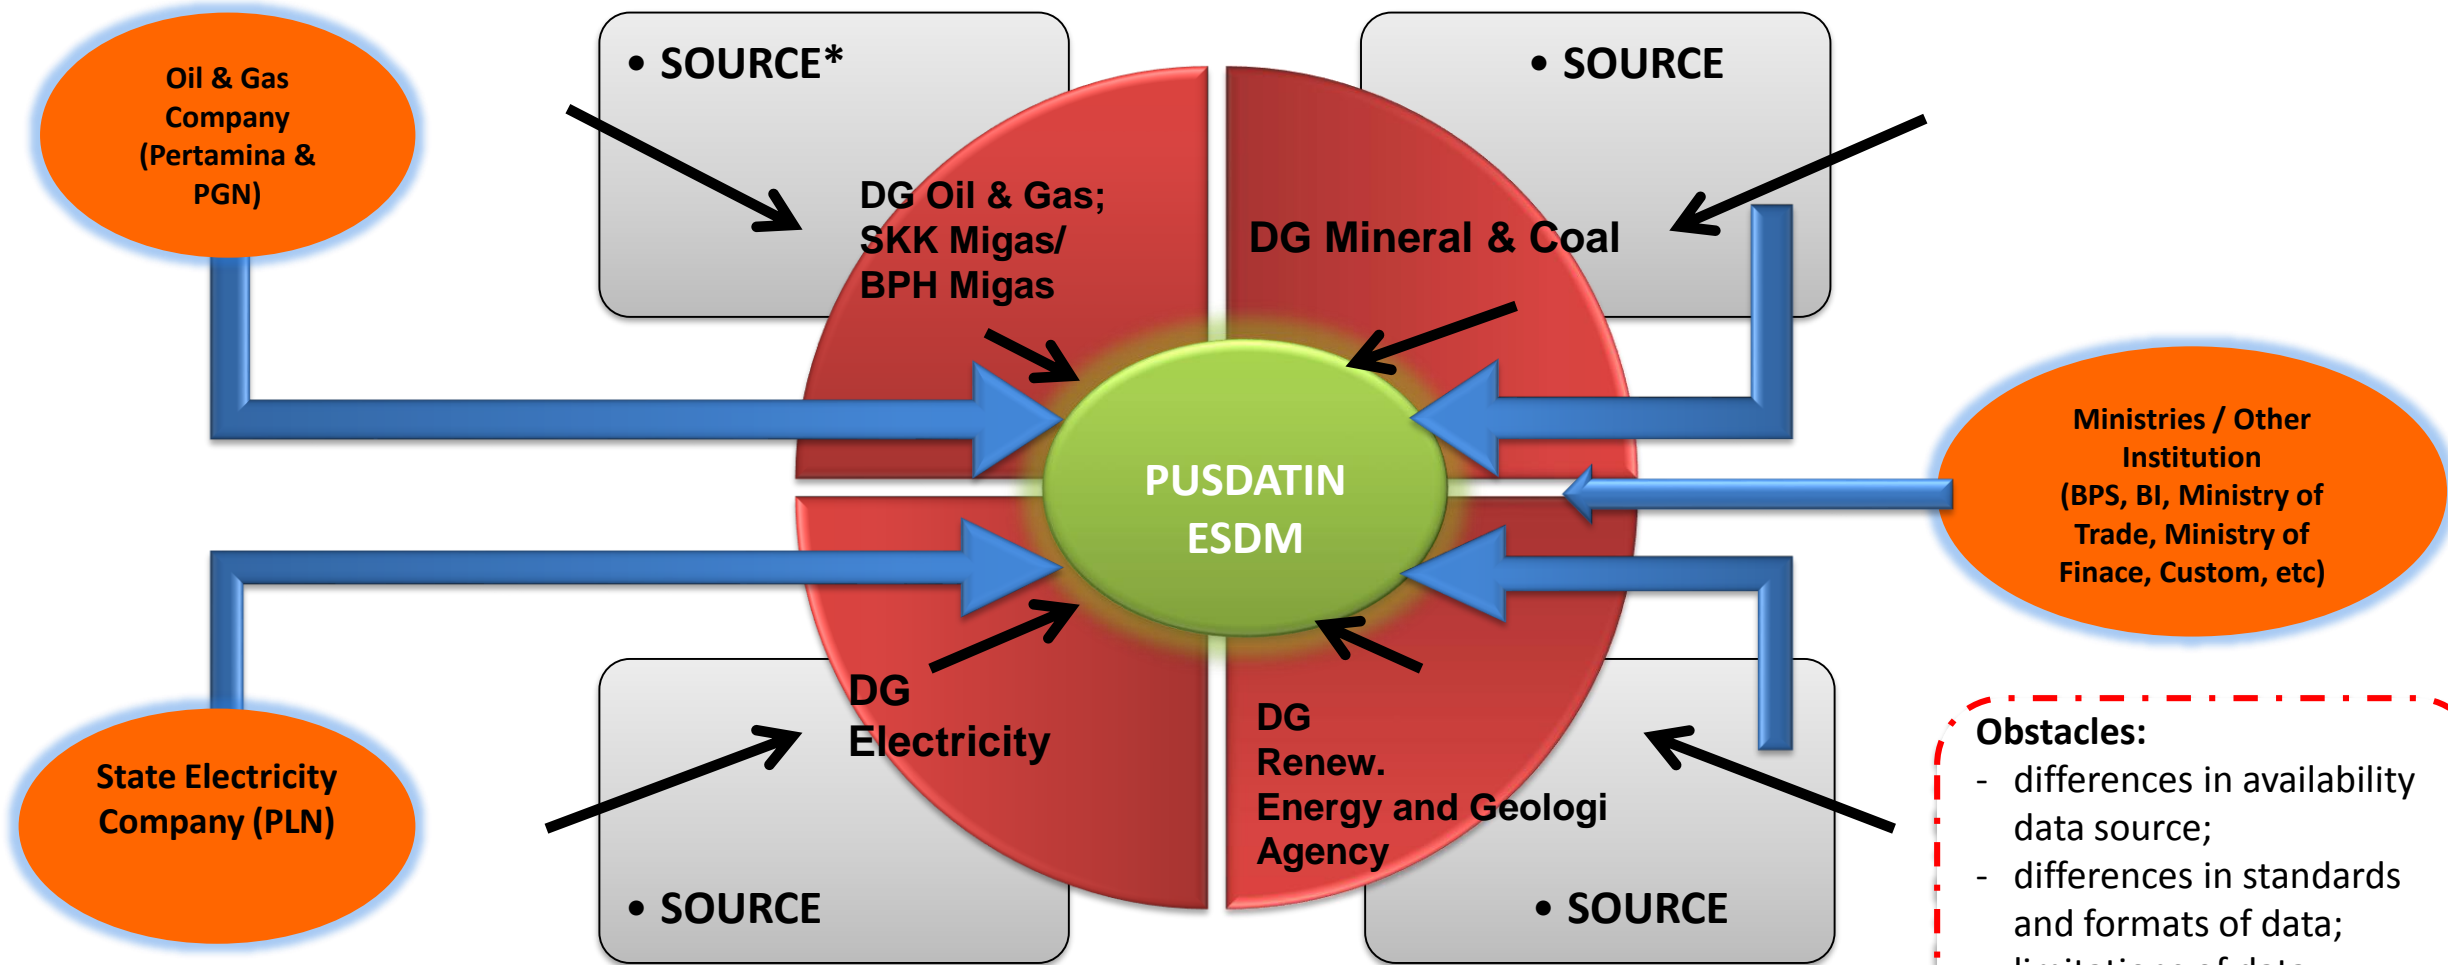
Oil & Gas Company (Pertamina & PGN)

• SOURCE*

DG Oil & Gas; SKK Migas/ BPH Migas

• SOURCE

DG Mineral & Coal

PUSDATIN ESDM

Ministries / Other Institution (BPS, BI, Ministry of Trade, Ministry of Finace, Custom, etc)

State Electricity Company (PLN)

DG Electricity

• SOURCE

DG Renew. Energy and Geologi Agency

• SOURCE

Obstacles:
- differences in availability data source;
- differences in standards and formats of data;
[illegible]